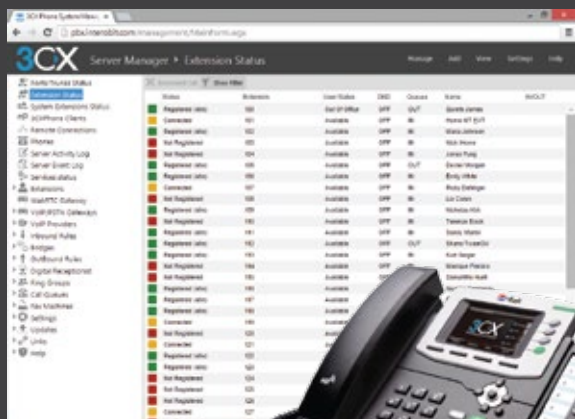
3CX Phone System Mana ×

pbx.insensis.com/management/MainForm.aspx

3CX

Server Manager ▸ Extension Status

Manage Add View Settings Help

Line/Trunks Status
Extension Status
System Extensions Status
3CXPhone Clients
Remote Connections
Phones
Server Activity Log
Server Event Log
Services status
Extensions
WebRTC Gateway
VoIP/PSTN Gateways
VoIP Providers
Inbound Rules
Bridges
Outbound Rules
Digital Receptionist
Ring Groups
Call Queues
Fax Machines
Settings
Updates
Links
Help

Show Filter

| Status | Extension | User Status | DND | Queues | Name | IN/OUT |
|---|---|---|---|---|---|---|
| Registered (idle) | 100 | Out Of Office | OFF | OUT | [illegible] | |
| Connected | 101 | Available | OFF | IN | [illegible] | |
| Registered (idle) | 102 | Available | OFF | IN | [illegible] | |
| Not Registered | 103 | Available | OFF | IN | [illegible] | |
| Not Registered | 104 | Available | OFF | IN | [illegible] | |
| Registered (idle) | 105 | Available | OFF | OUT | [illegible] | |
| Registered (idle) | 106 | Available | OFF | IN | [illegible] | |
| Connected | 107 | Available | OFF | IN | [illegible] | |
| Not Registered | 108 | Available | OFF | IN | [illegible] | |
| Registered (idle) | 109 | Available | OFF | IN | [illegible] | |
| Registered (idle) | 110 | Available | OFF | IN | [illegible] | |
| Registered (idle) | 111 | Available | OFF | IN | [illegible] | |
| Registered (idle) | 112 | Available | OFF | OUT | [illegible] | |
| Registered (idle) | 113 | Available | OFF | IN | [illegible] | |
| Not Registered | 114 | Available | OFF | | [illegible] | |
| Not Registered | 115 | Available | OFF | | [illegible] | |
| Registered (idle) | 116 | | | | | |
| Registered (idle) | 117 | | | | | |
| Registered (idle) | 118 | | | | | |
| Connected | 119 | | | | | |
| Not Registered | 120 | | | | | |
| Connected | 121 | | | | | |
| Not Registered | 122 | | | | | |
| Not Registered | 123 | | | | | |
| Not Registered | 124 | | | | | |
| Registered (idle) | 125 | | | | | |
| Connected | 127 | | | | | |

3CX